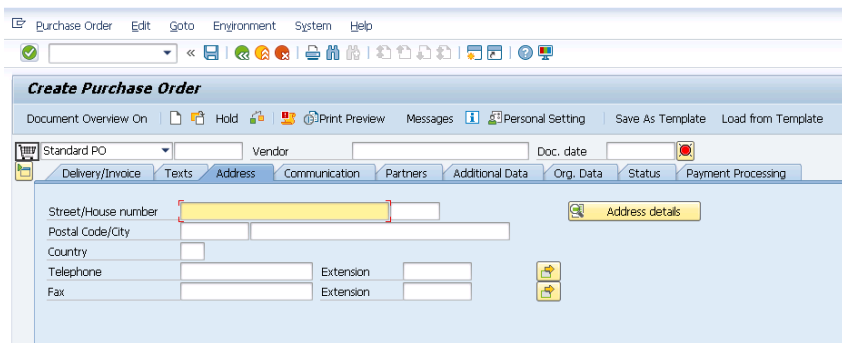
Purchase Order Edit Goto Environment System Help

Create Purchase Order

Document Overview On Hold Print Preview Messages Personal Setting Save As Template Load from Template

Standard PO Vendor Doc. date

Delivery/Invoice Texts Address Communication Partners Additional Data Org. Data Status Payment Processing

Street/House number
Postal Code/City
Country
Telephone Extension
Fax Extension

Address details